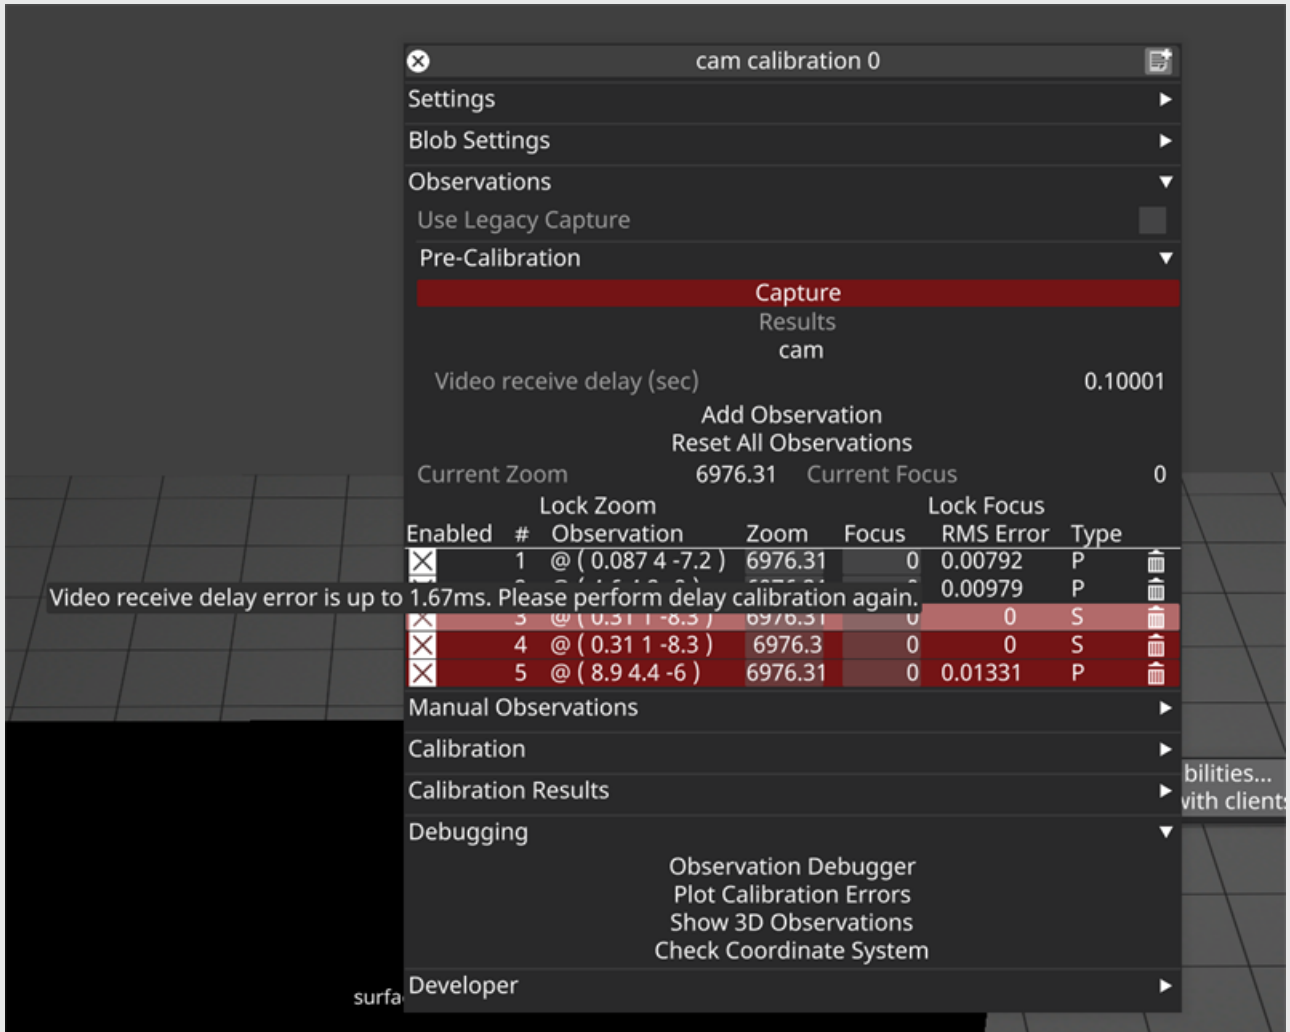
cam calibration 0

Settings

Blob Settings

Observations

Use Legacy Capture

Pre-Calibration

Capture

Results

cam

Video receive delay (sec) 0.10001

Add Observation

Reset All Observations

Current Zoom 6976.31 Current Focus 0

| Enabled | # | Lock Zoom Observation | Zoom | Focus | Lock Focus RMS Error | Type |
|---|---|---|---|---|---|---|
| ☒ | 1 | @ ( 0.087 4 -7.2 ) | 6976.31 | 0 | 0.00792 | P |
| ☒ | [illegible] | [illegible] | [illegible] | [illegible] | 0.00979 | P |
| ☒ | 3 | @ ( 0.31 1 -8.3 ) | 6976.31 | 0 | 0 | S |
| ☒ | 4 | @ ( 0.31 1 -8.3 ) | 6976.3 | 0 | 0 | S |
| ☒ | 5 | @ ( 8.9 4.4 -6 ) | 6976.31 | 0 | 0.01331 | P |

Video receive delay error is up to 1.67ms. Please perform delay calibration again.

Manual Observations

Calibration

Calibration Results

Debugging

Observation Debugger

Plot Calibration Errors

Show 3D Observations

Check Coordinate System

Developer

bilities...

with client

surfa